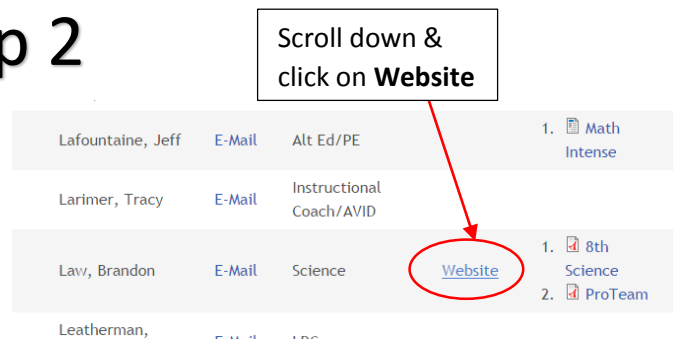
p 2

Scroll down & click on **Website**

| | | | | |
|---|---|---|---|---|
| Lafountaine, Jeff | E-Mail | Alt Ed/PE | | 1. Math Intense |
| Larimer, Tracy | E-Mail | Instructional Coach/AVID | | |
| Law, Brandon | E-Mail | Science | Website | 1. 8th Science<br>2. ProTeam |
| Leatherman, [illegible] | E-Mail | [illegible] | | |